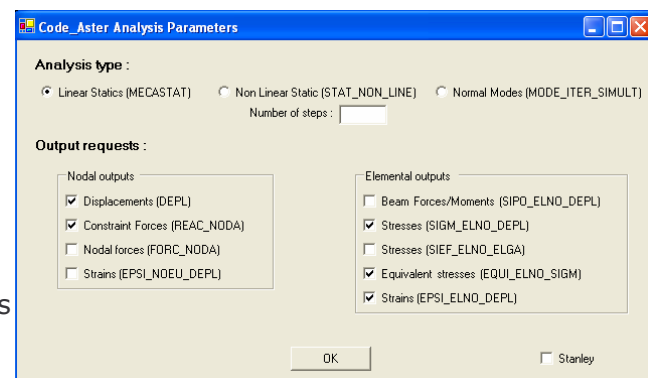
Code_Aster Analysis Parameters

Analysis type :

Linear Statics (MECASTAT)
Non Linear Static (STAT_NON_LINE)
Normal Modes (MODE_ITER_SIMULT)
Number of steps :

Output requests :

Nodal outputs
Displacements (DEPL)
Constraint Forces (REAC_NODA)
Nodal forces (FORC_NODA)
Strains (EPSI_NOEU_DEPL)

Elemental outputs
Beam Forces/Moments (SIPO_ELNO_DEPL)
Stresses (SIGM_ELNO_DEPL)
Stresses (SIEF_ELNO_ELGA)
Equivalent stresses (EQUI_ELNO_SIGM)
Strains (EPSI_ELNO_DEPL)

s

OK

Stanley